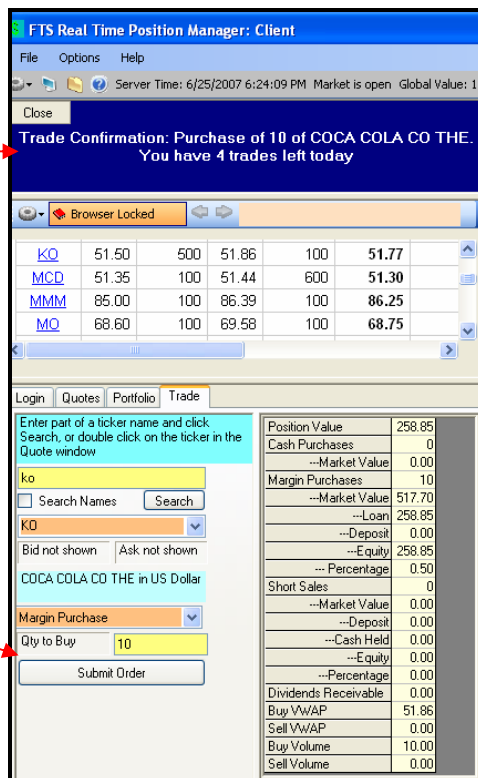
FTS Real Time Position Manager: Client

File Options Help

Server Time: 6/25/2007 6:24:09 PM Market is open Global Value: 1

Close

Trade Confirmation: Purchase of 10 of COCA COLA CO THE. You have 4 trades left today

Browser Locked

| KO | 51.50 | 500 | 51.86 | 100 | 51.77 |
|---|---|---|---|---|---|
| MCD | 51.35 | 100 | 51.44 | 600 | 51.30 |
| MMM | 85.00 | 100 | 86.39 | 100 | 86.25 |
| MO | 68.60 | 100 | 69.58 | 100 | 68.75 |

Login Quotes Portfolio Trade

Enter part of a ticker name and click Search, or double click on the ticker in the Quote window

ko

Search Names Search

KO

Bid not shown Ask not shown

COCA COLA CO THE in US Dollar

Margin Purchase

Qty to Buy 10

Submit Order

| Position Value | 258.85 |
|---|---|
| Cash Purchases | 0 |
| ---Market Value | 0.00 |
| Margin Purchases | 10 |
| ---Market Value | 517.70 |
| ---Loan | 258.85 |
| ---Deposit | 0.00 |
| ---Equity | 258.85 |
| --- Percentage | 0.50 |
| Short Sales | 0 |
| ---Market Value | 0.00 |
| ---Deposit | 0.00 |
| ---Cash Held | 0.00 |
| ---Equity | 0.00 |
| ---Percentage | 0.00 |
| Dividends Receivable | 0.00 |
| Buy VWAP | 51.86 |
| Sell VWAP | 0.00 |
| Buy Volume | 10.00 |
| Sell Volume | 0.00 |